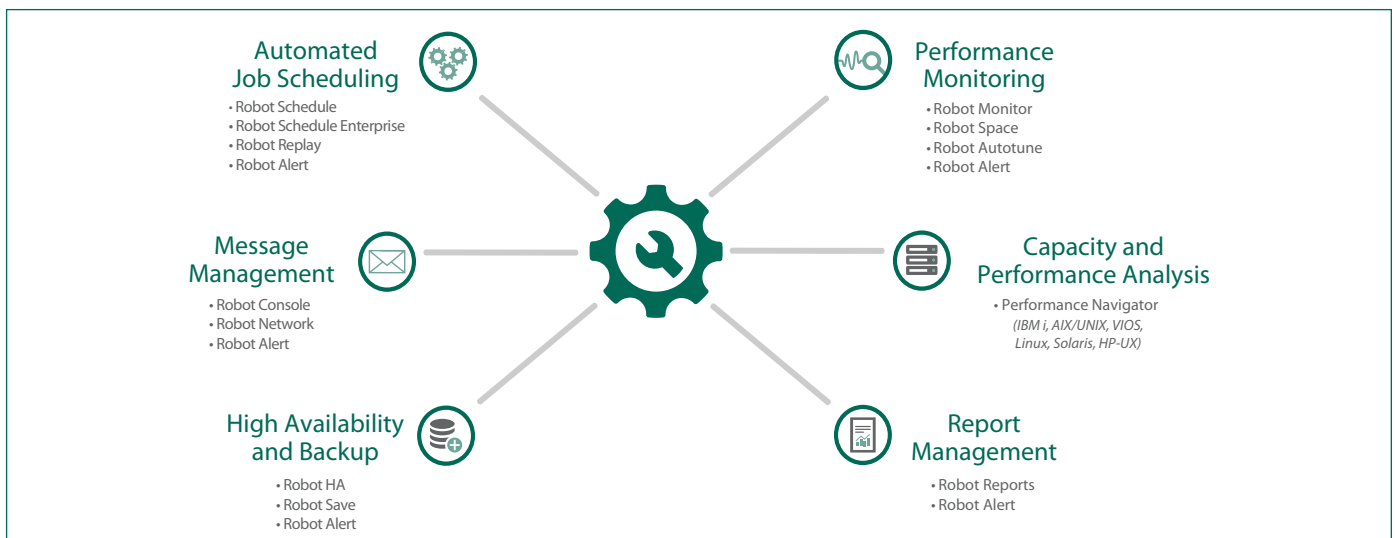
Automated Job Scheduling
• Robot Schedule
• Robot Schedule Enterprise
• Robot Replay
• Robot Alert

Performance Monitoring
• Robot Monitor
• Robot Space
• Robot Autotune
• Robot Alert

Message Management
• Robot Console
• Robot Network
• Robot Alert

Capacity and Performance Analysis
• Performance Navigator
(IBM i, AIX/UNIX, VIOS, Linux, Solaris, HP-UX)

High Availability and Backup
• Robot HA
• Robot Save
• Robot Alert

Report Management
• Robot Reports
• Robot Alert